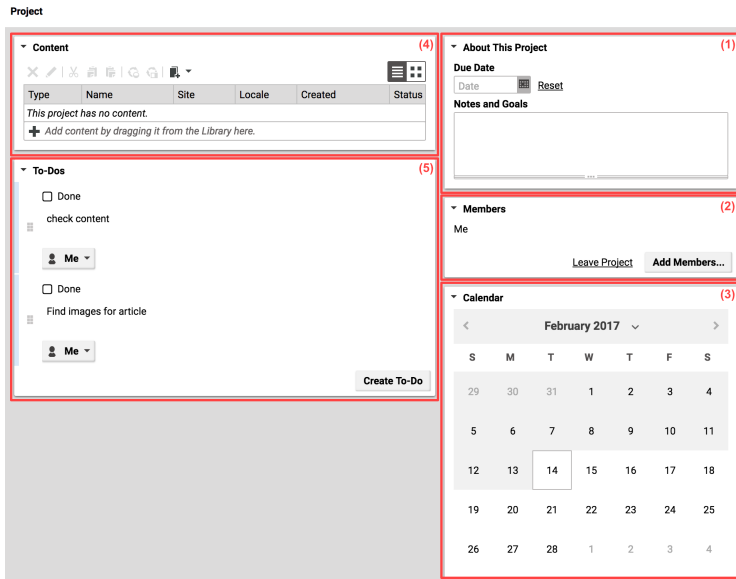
Project

Content (4)

| Type | Name | Site | Locale | Created | Status |
|---|---|---|---|---|---|
| This project has no content. | | | | | |
| Add content by dragging it from the Library here. | | | | | |

To-Dos (5)

Done

check content

Me

Done

Find images for article

Me

Create To-Do

About This Project (1)

Due Date

Date Reset

Notes and Goals

Members (2)

Me

Leave Project Add Members...

Calendar (3)

February 2017

| S | M | T | W | T | F | S |
|---|---|---|---|---|---|---|
| 29 | 30 | 31 | 1 | 2 | 3 | 4 |
| 5 | 6 | 7 | 8 | 9 | 10 | 11 |
| 12 | 13 | 14 | 15 | 16 | 17 | 18 |
| 19 | 20 | 21 | 22 | 23 | 24 | 25 |
| 26 | 27 | 28 | 1 | 2 | 3 | 4 |